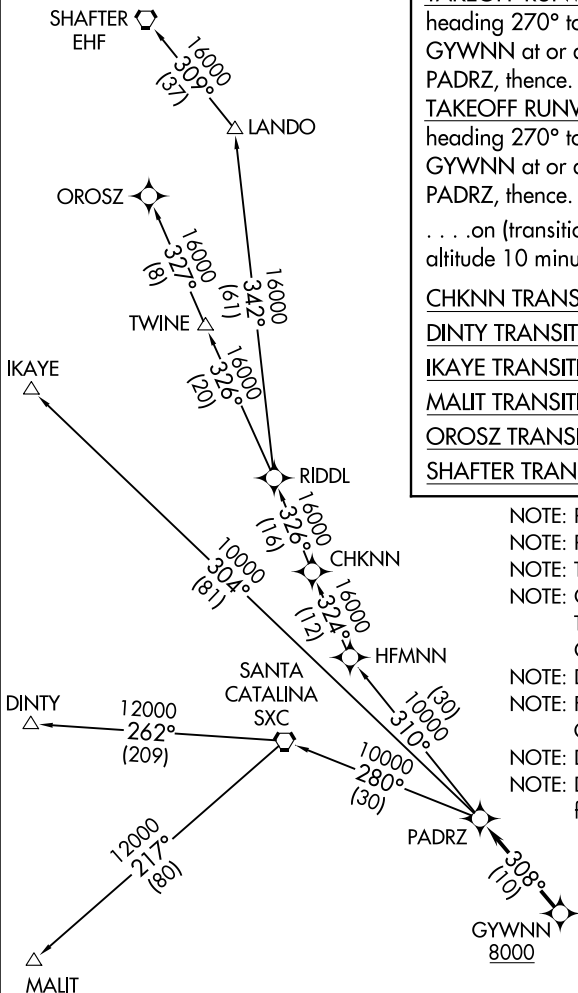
SHAFTER
EHF

16000
309°
(37)

LANDO

OROSZ

16000
327°
(8)

16000
342°
(61)

TWINE

16000
326°
(20)

IKAYE

RIDDL

16000
326°
(16)

10000
304°
(81)

CHKNN

16000
324°
(12)

HFMNN

(30)
10000
310°

SANTA
CATALINA
SXC

DINTY

12000
262°
(209)

10000
280°
(30)

PADRZ

12000
217°
(80)

308°
(10)

GYWNN
8000

MALIT

TAKEOFF RUNW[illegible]
heading 270° to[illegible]
GYWNN at or a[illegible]
PADRZ, thence.
TAKEOFF RUNW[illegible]
heading 270° to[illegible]
GYWNN at or a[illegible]
PADRZ, thence.

. . . .on (transitio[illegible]
altitude 10 minu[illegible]

CHKNN TRANS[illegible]
DINTY TRANSIT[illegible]
IKAYE TRANSITI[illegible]
MALIT TRANSITI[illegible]
OROSZ TRANSI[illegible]
SHAFTER TRAN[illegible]

NOTE: F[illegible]
NOTE: F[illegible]
NOTE: T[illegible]
NOTE: C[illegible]
T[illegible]
c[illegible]
NOTE: D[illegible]
NOTE: F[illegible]
c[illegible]
NOTE: D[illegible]
NOTE: D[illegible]
f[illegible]